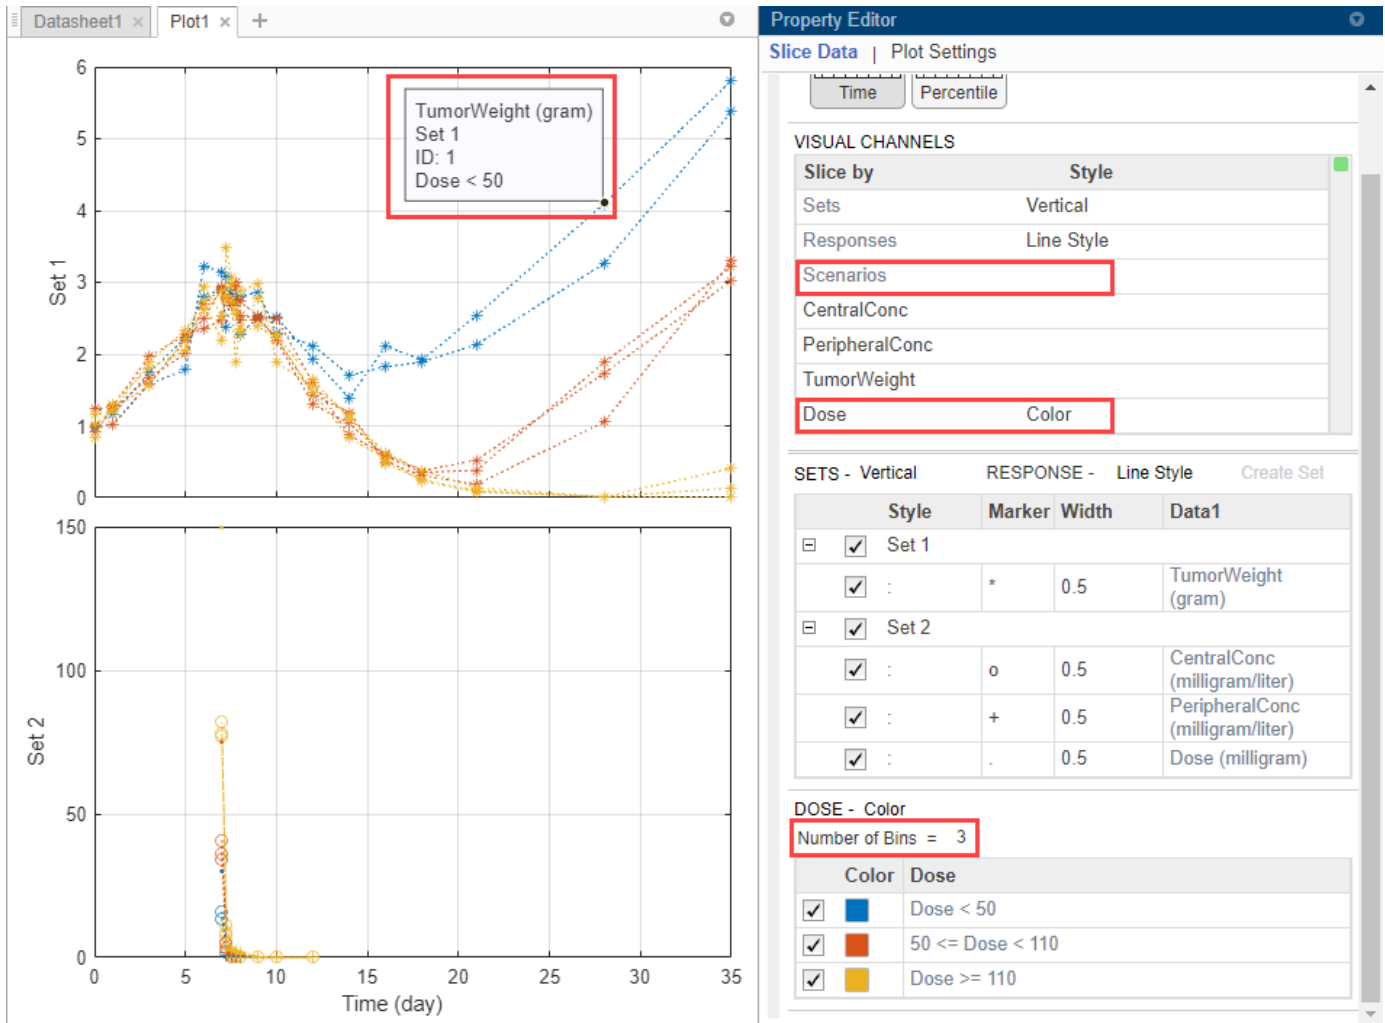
Datasheet1 × Plot1 × +

TumorWeight (gram)
Set 1
ID: 1
Dose < 50

6
5
4
3
2
1
0
Set 1

150
100
50
0
Set 2

0 5 10 15 20 25 30 35
Time (day)

Property Editor

Slice Data | Plot Settings

Time Percentile

VISUAL CHANNELS

| Slice by | Style |
|---|---|
| Sets | Vertical |
| Responses | Line Style |
| Scenarios | |
| CentralConc | |
| PeripheralConc | |
| TumorWeight | |
| Dose | Color |

SETS - Vertical RESPONSE - Line Style Create Set

| | | Style | Marker | Width | Data1 |
|---|---|---|---|---|---|
| ⊟ | ✓ | Set 1 | | | |
| | ✓ | : | * | 0.5 | TumorWeight (gram) |
| ⊟ | ✓ | Set 2 | | | |
| | ✓ | : | o | 0.5 | CentralConc (milligram/liter) |
| | ✓ | : | + | 0.5 | PeripheralConc (milligram/liter) |
| | ✓ | : | . | 0.5 | Dose (milligram) |

DOSE - Color
Number of Bins = 3

| | Color | Dose |
|---|---|---|
| ✓ | | Dose < 50 |
| ✓ | | 50 <= Dose < 110 |
| ✓ | | Dose >= 110 |